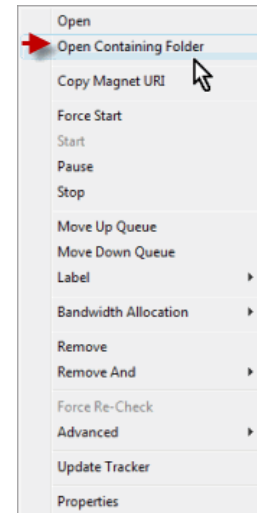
Open
Open Containing Folder

Copy Magnet URI

Force Start
Start
Pause
Stop

Move Up Queue
Move Down Queue
Label

Bandwidth Allocation

Remove
Remove And

Force Re-Check
Advanced

Update Tracker

Properties